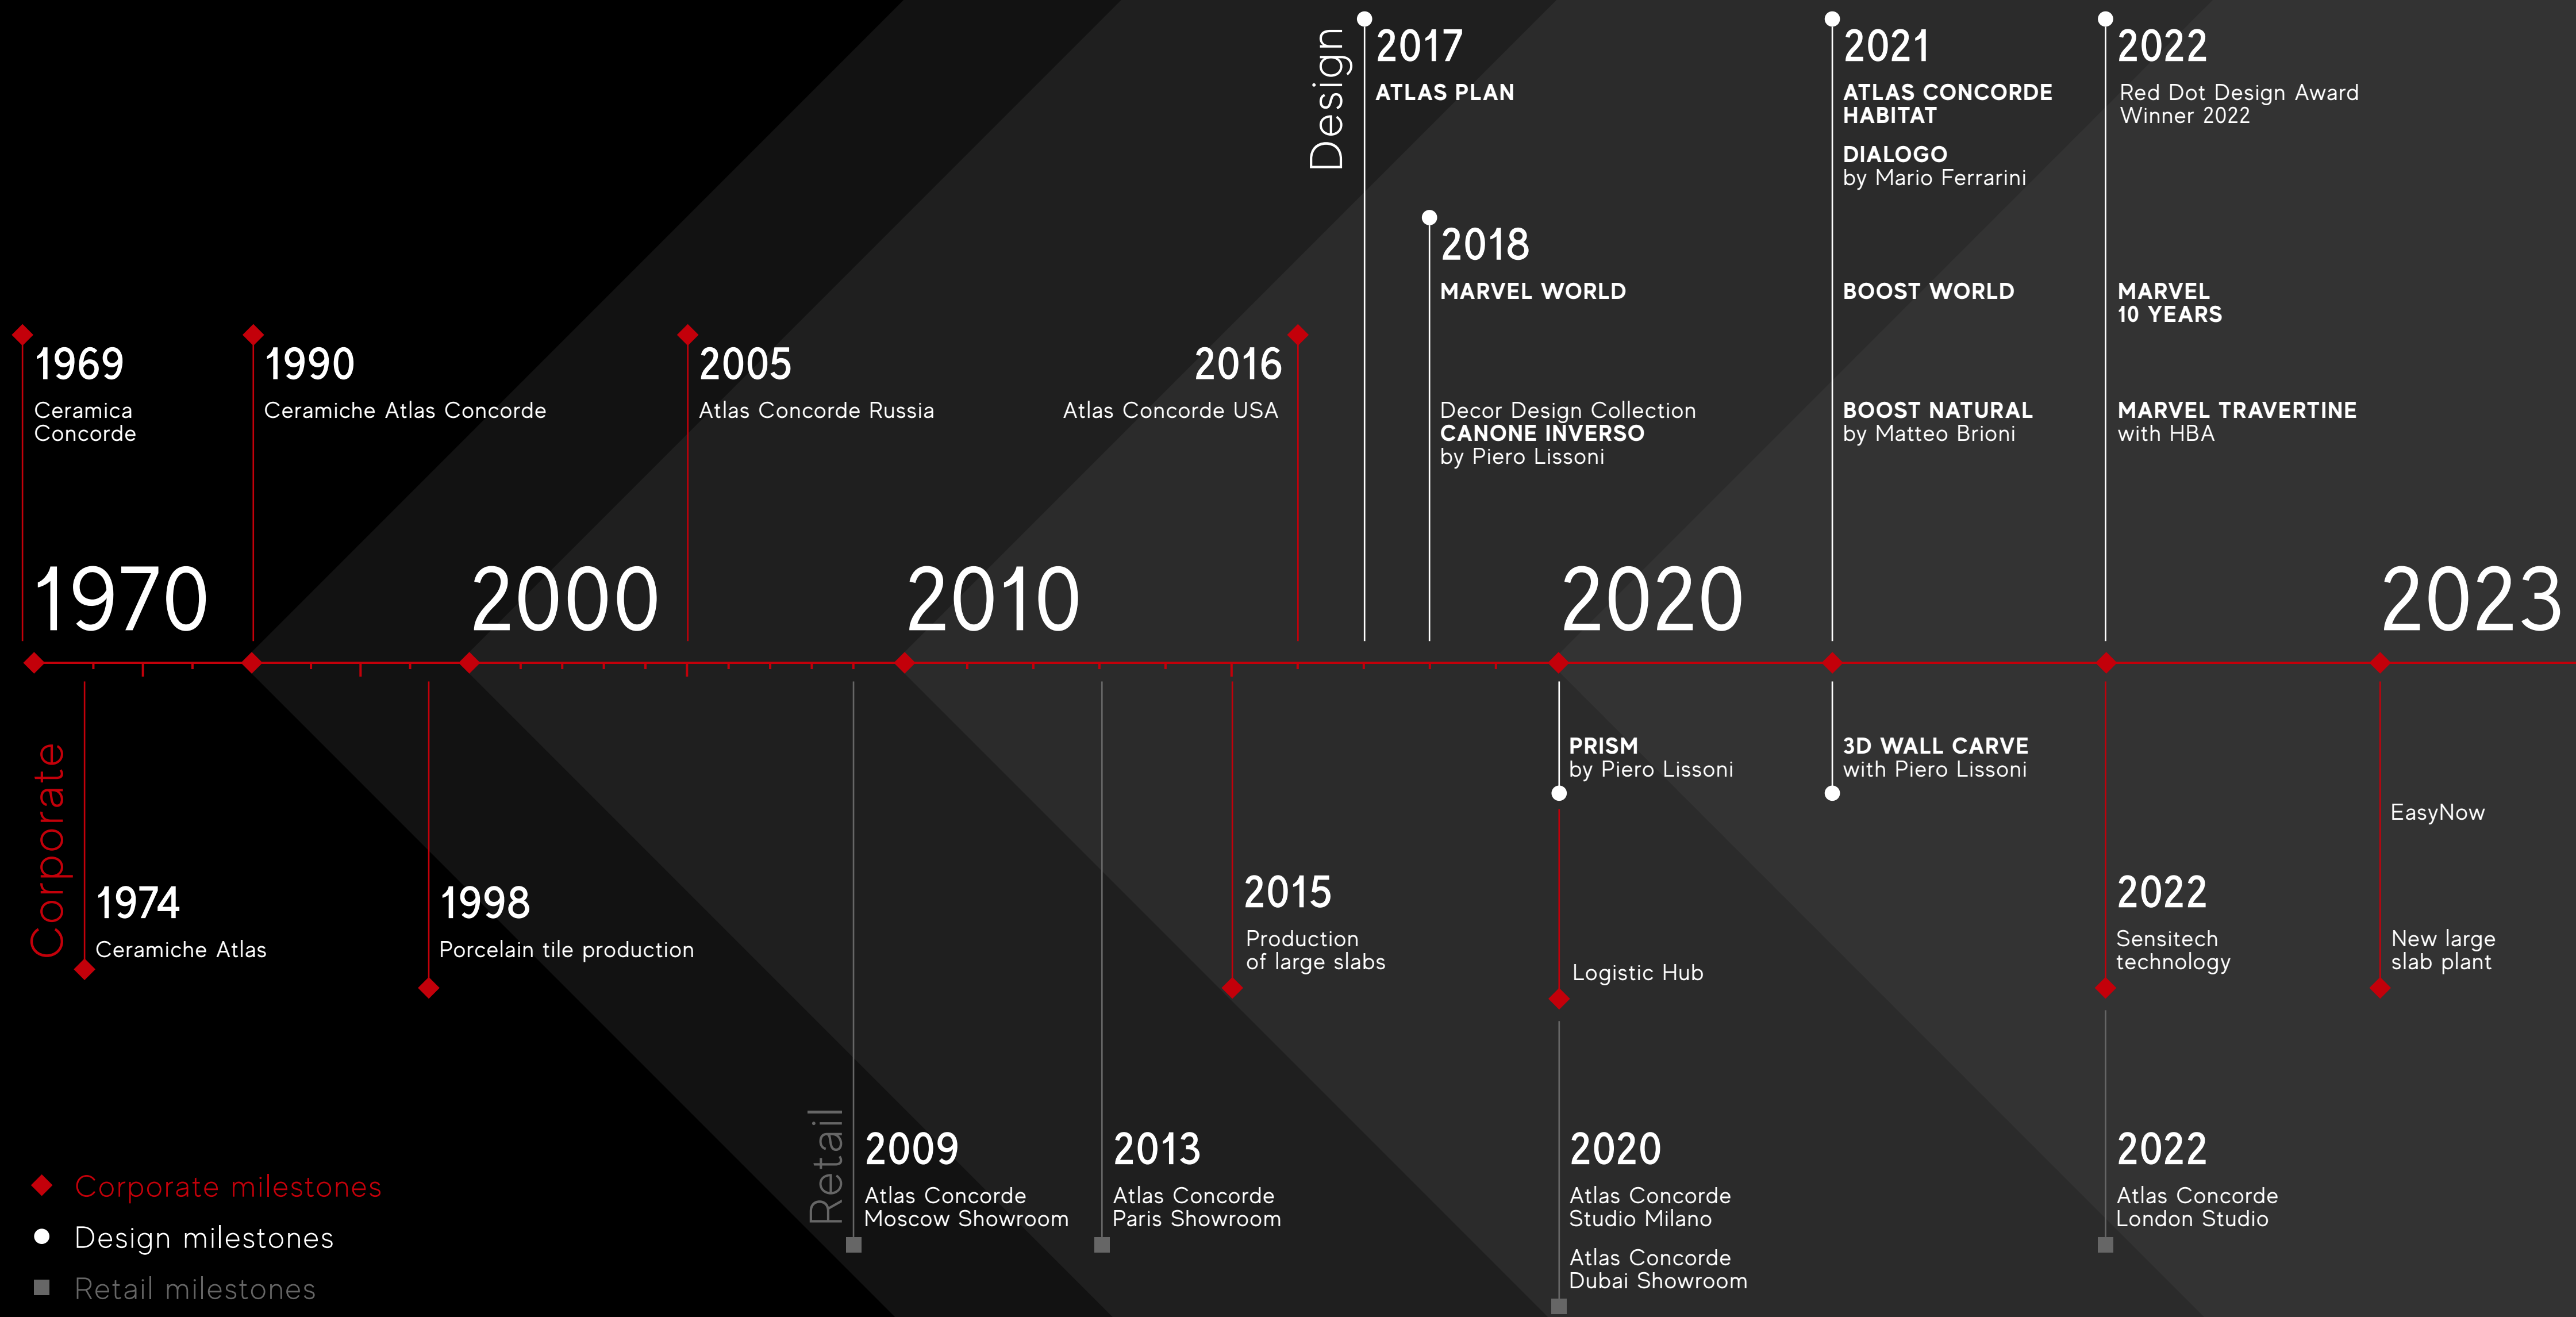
Design

2017
ATLAS PLAN

2018
MARVEL WORLD

Decor Design Collection
CANONE INVERSO
by Piero Lissoni

2021
ATLAS CONCORDE HABITAT

DIALOGO
by Mario Ferrarini

BOOST WORLD

BOOST NATURAL
by Matteo Brioni

2022
Red Dot Design Award Winner 2022

MARVEL 10 YEARS

MARVEL TRAVERTINE
with HBA

1969
Ceramica Concorde

1990
Ceramiche Atlas Concorde

2005
Atlas Concorde Russia

2016
Atlas Concorde USA

1970

2000

2010

2020

2023

Corporate

1974
Ceramiche Atlas

1998
Porcelain tile production

2015
Production of large slabs

PRISM
by Piero Lissoni

Logistic Hub

3D WALL CARVE
with Piero Lissoni

2022
Sensitech technology

EasyNow

New large slab plant

Retail

2009
Atlas Concorde Moscow Showroom

2013
Atlas Concorde Paris Showroom

2020
Atlas Concorde Studio Milano

Atlas Concorde Dubai Showroom

2022
Atlas Concorde London Studio

Corporate milestones
Design milestones
Retail milestones